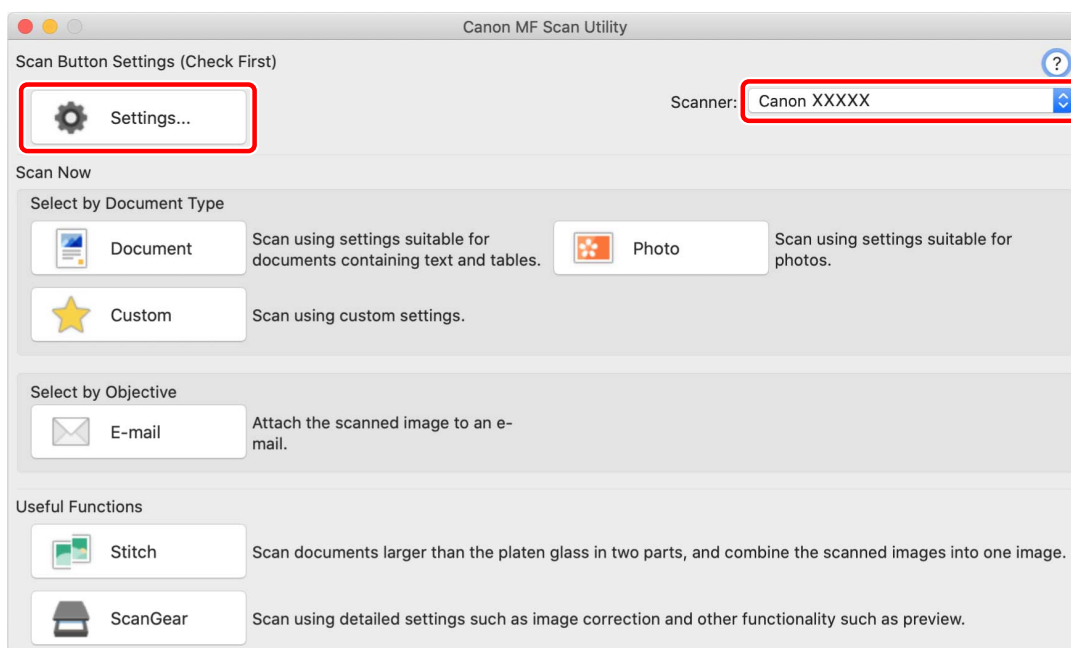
Canon MF Scan Utility

Scan Button Settings (Check First)

?

Settings...

Scanner: Canon XXXXX

Scan Now

Select by Document Type

Document

Scan using settings suitable for documents containing text and tables.

Photo

Scan using settings suitable for photos.

Custom

Scan using custom settings.

Select by Objective

E-mail

Attach the scanned image to an e-mail.

Useful Functions

Stitch

Scan documents larger than the platen glass in two parts, and combine the scanned images into one image.

ScanGear

Scan using detailed settings such as image correction and other functionality such as preview.